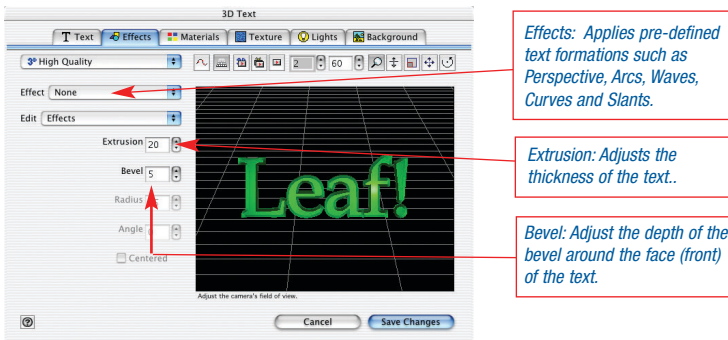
3D Text

Text | Effects | Materials | Texture | Lights | Background

High Quality

2 | 60

Effect None

Edit Effects

Extrusion 20

Bevel 5

Radius

Angle

Centered

Leaf!

Adjust the camera's field of view.

Cancel | Save Changes

Effects: Applies pre-defined text formations such as Perspective, Arcs, Waves, Curves and Slants.

Extrusion: Adjusts the thickness of the text..

Bevel: Adjust the depth of the bevel around the face (front) of the text.